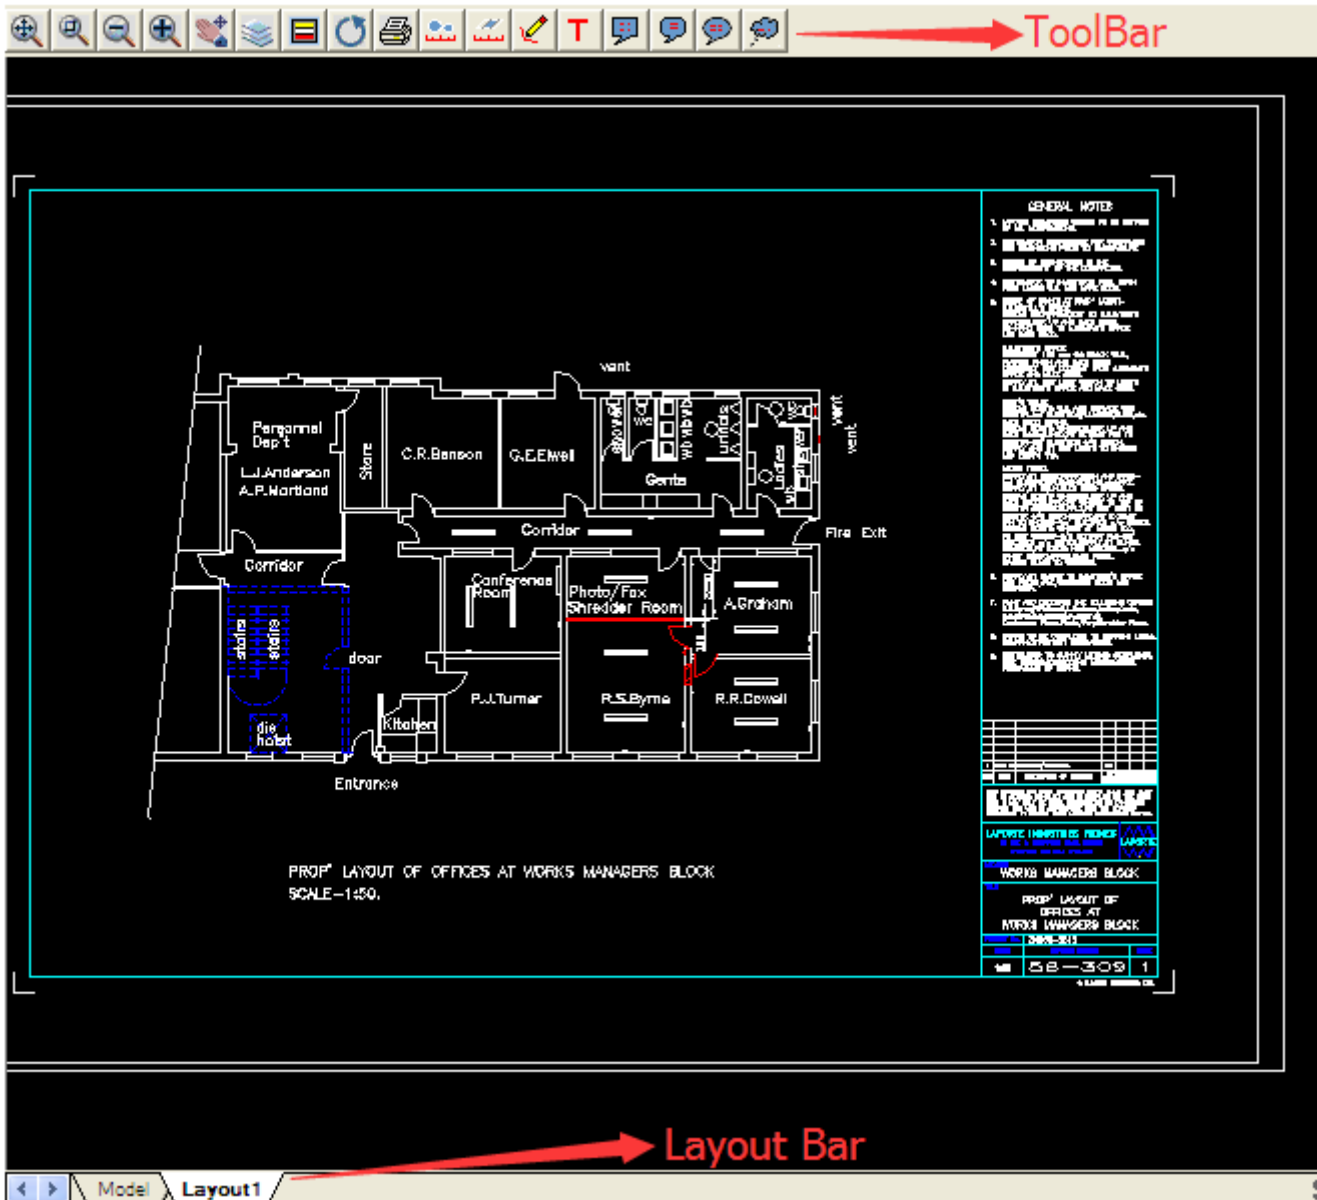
ToolBar

GENERAL NOTES

vent

Personnel Dep't
L.J.Anderson
A.P.Northend

Store

C.R.Benson

G.E.Elwell

Gents

vent

vent

Corridor

Fire Exit

Corridor

Conference Room

Photo/Fax Shredder Room

A.Graham

stairs

stairs

door

die hoist

Kitchen

P.J.Turner

R.S.Byrne

R.R.Cowell

Entrance

PROP' LAYOUT OF OFFICES AT WORKS MANAGERS BLOCK
SCALE-1:50.

LAPORTE

WORKS MANAGERS BLOCK

PROP' LAYOUT OF OFFICES AT WORKS MANAGERS BLOCK

58-309 1

Layout Bar

Model

Layout1